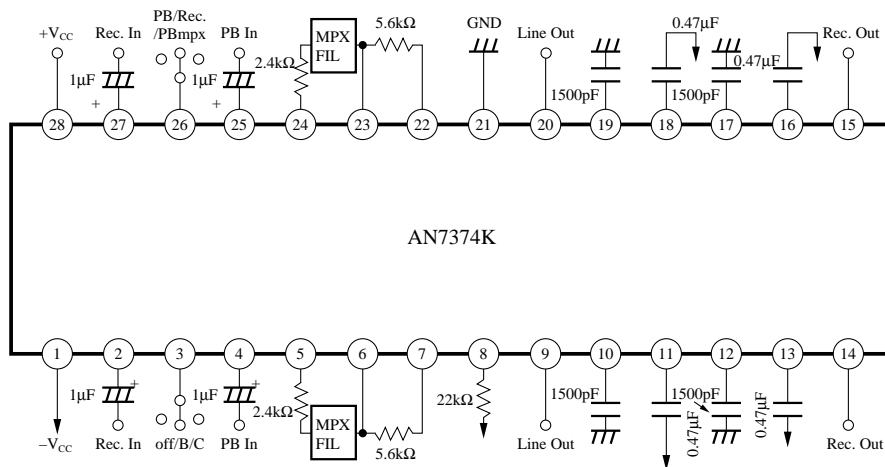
$+V_{CC}$
Rec. In
PB/Rec. /PBmpx
PB In
MPX FIL
5.6kΩ
GND
Line Out
0.47μF
Rec. Out
1μF
+
1μF
+
2.4kΩ
1500pF
1500pF
0.47μF
28
27
26
25
24
23
22
21
20
19
18
17
16
15

AN7374K

1
2
3
4
5
6
7
8
9
10
11
12
13
14
1μF
+
1μF
+
2.4kΩ
22kΩ
1500pF
1500pF
0.47μF
0.47μF
$-V_{CC}$
Rec. In
off/B/C
PB In
MPX FIL
5.6kΩ
Line Out
Rec. Out